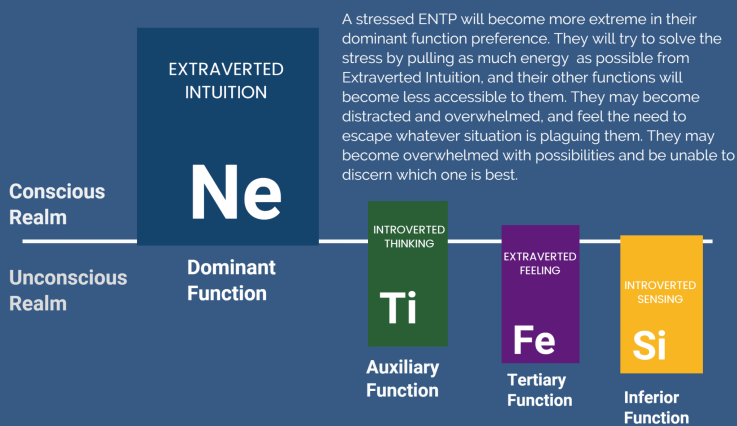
EXTRAVERTED INTUITION

Ne

A stressed ENTP will become more extreme in their dominant function preference. They will try to solve the stress by pulling as much energy as possible from Extraverted Intuition, and their other functions will become less accessible to them. They may become distracted and overwhelmed, and feel the need to escape whatever situation is plaguing them. They may become overwhelmed with possibilities and be unable to discern which one is best.

Conscious Realm

Unconscious Realm

Dominant Function

INTROVERTED THINKING

Ti

Auxiliary Function

EXTRAVERTED FEELING

Fe

Tertiary Function

INTROVERTED SENSING

Si

Inferior Function